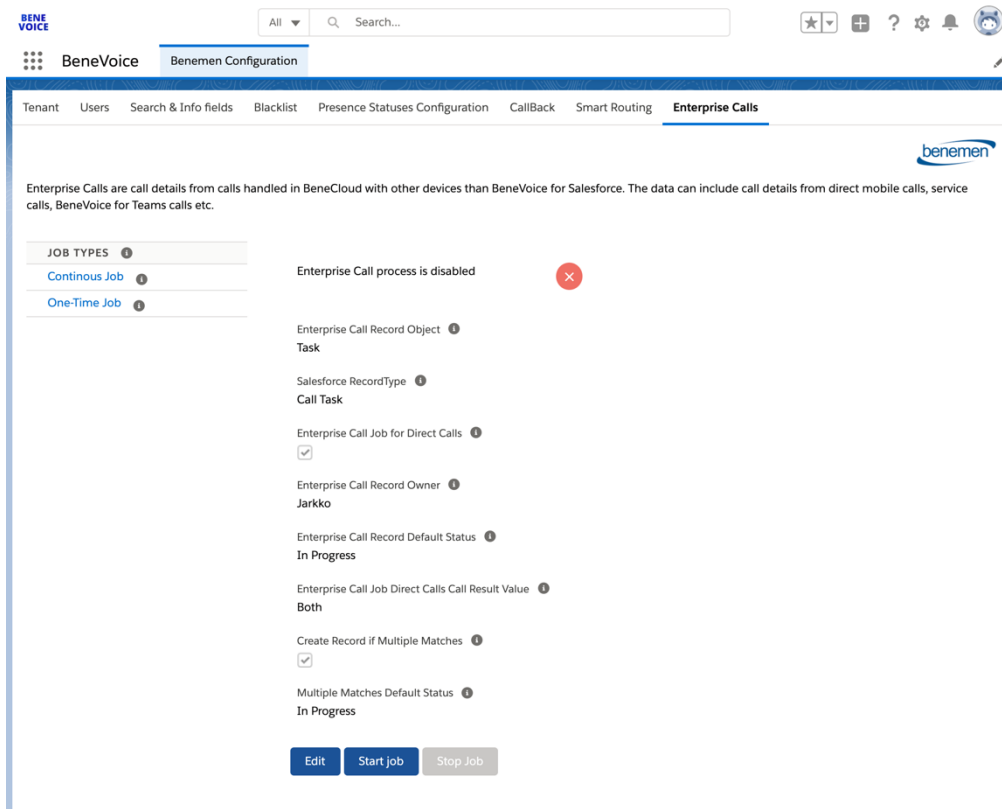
BENE VOICE

All

Search...

BeneVoice

Benemen Configuration

Tenant

Users

Search & Info fields

Blacklist

Presence Statuses Configuration

CallBack

Smart Routing

Enterprise Calls

benemen

Enterprise Calls are call details from calls handled in BeneCloud with other devices than BeneVoice for Salesforce. The data can include call details from direct mobile calls, service calls, BeneVoice for Teams calls etc.

JOB TYPES

Continous Job

One-Time Job

Enterprise Call process is disabled

Enterprise Call Record Object
Task

Salesforce RecordType
Call Task

Enterprise Call Job for Direct Calls

Enterprise Call Record Owner
Jarkko

Enterprise Call Record Default Status
In Progress

Enterprise Call Job Direct Calls Call Result Value
Both

Create Record if Multiple Matches

Multiple Matches Default Status
In Progress

Edit

Start job

Stop Job